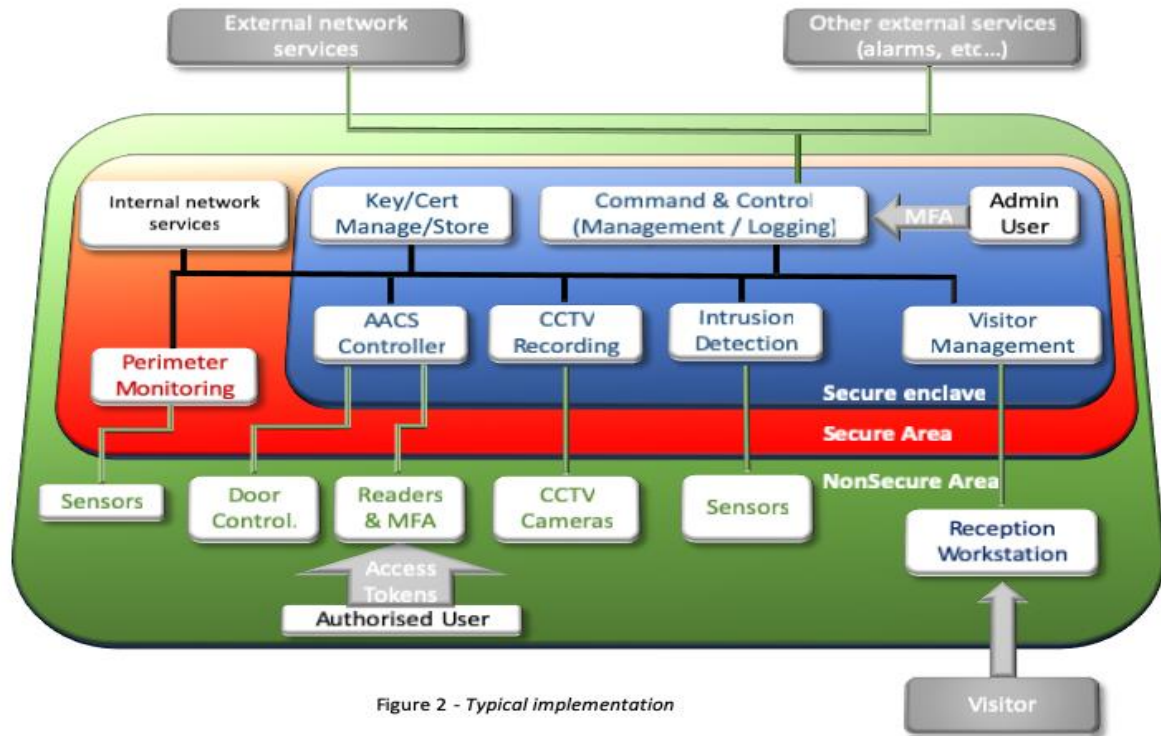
External network services

Other external services (alarms, etc...)

Internal network services

Key/Cert Manage/Store

Command & Control (Management / Logging]

MFA

Admin User

AACS Controller

CCTV Recording

Intrusion Detection

Visitor Management

Perimeter Monitoring

Secure enclave

Secure Area

NonSecure Area

Sensors

Door Control.

Readers & MFA

CCTV Cameras

Sensors

Reception Workstation

Access Tokens

Authorised User

Visitor

Figure 2 - *Typical implementation*